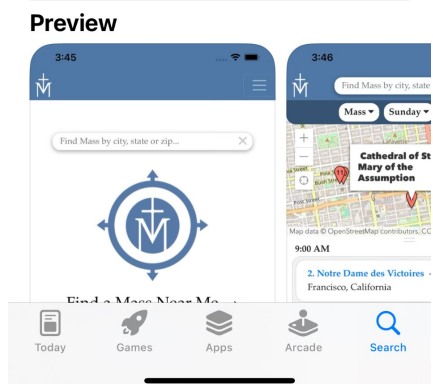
Preview

3:45

Find Mass by city, state or zip...

Find a Mass Near Me →

3:46

Find Mass by city, state

Mass ▾ Sunday ▾

Cathedral of St Mary of the Assumption

Bush St

Post Street

Map data © OpenStreetMap contributors, CC

9:00 AM

2. Notre Dame des Victoires -

Francisco, California

Today

Games

Apps

Arcade

Search